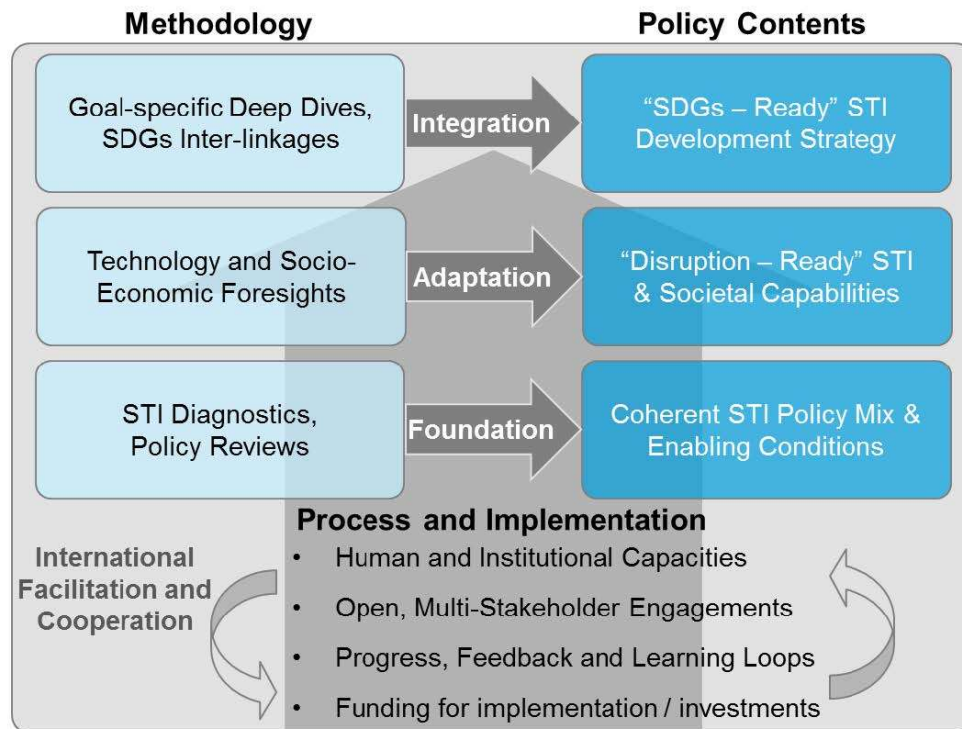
Methodology

Policy Contents

Goal-specific Deep Dives, SDGs Inter-linkages

Integration

"SDGs – Ready" STI Development Strategy

Technology and Socio-Economic Foresights

Adaptation

"Disruption – Ready" STI & Societal Capabilities

STI Diagnostics, Policy Reviews

Foundation

Coherent STI Policy Mix & Enabling Conditions

Process and Implementation

International Facilitation and Cooperation

• Human and Institutional Capacities
• Open, Multi-Stakeholder Engagements
• Progress, Feedback and Learning Loops
• Funding for implementation / investments